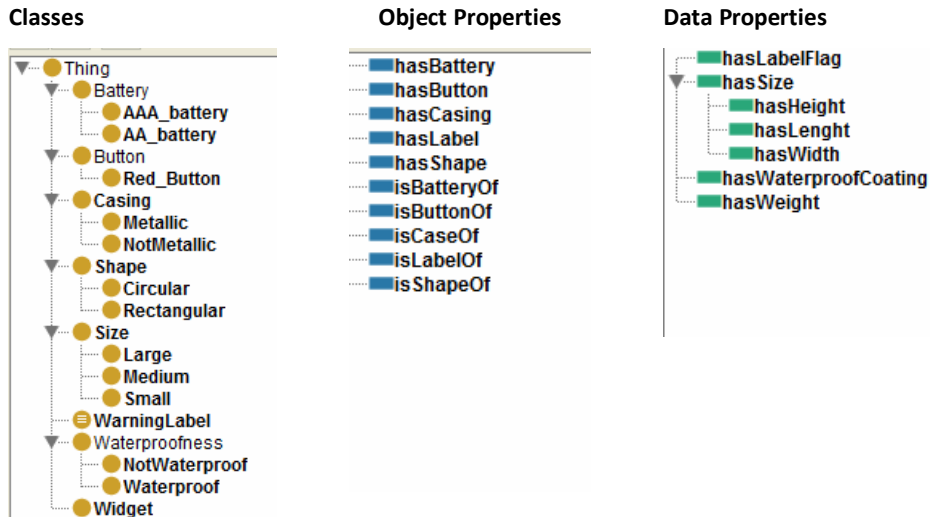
Classes

Thing
Battery
AAA_battery
AA_battery
Button
Red_Button
Casing
Metallic
NotMetallic
Shape
Circular
Rectangular
Size
Large
Medium
Small
WarningLabel
Waterproofness
NotWaterproof
Waterproof
Widget

Object Properties

hasBattery
hasButton
hasCasing
hasLabel
hasShape
isBatteryOf
isButtonOf
isCaseOf
isLabelOf
isShapeOf

Data Properties

hasLabelFlag
hasSize
hasHeight
hasLenght
hasWidth
hasWaterproofCoating
hasWeight